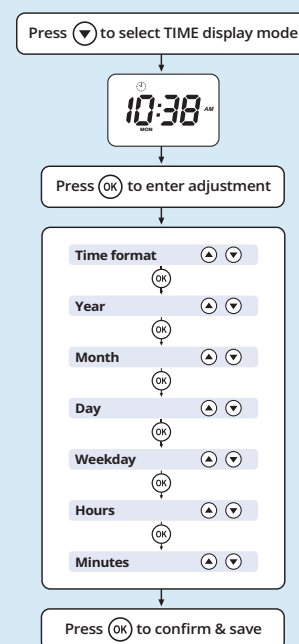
Press ▼ to select TIME display mode

10:38 AM
MON

Press OK to enter adjustment

Time format ▲ ▼
OK
Year ▲ ▼
OK
Month ▲ ▼
OK
Day ▲ ▼
OK
Weekday ▲ ▼
OK
Hours ▲ ▼
OK
Minutes ▲ ▼

Press OK to confirm & save